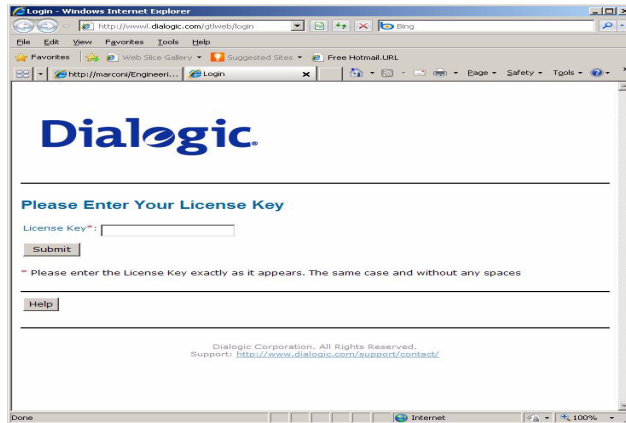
Login - Windows Internet Explorer

http://wwwl.dialogic.com/gtlweb/login

Bing

File Edit View Favorites Tools Help

Favorites Web Slice Gallery Suggested Sites Free Hotmail.URL

http://marconi/Engineeri... Login

Page Safety Tools

Dialogic.

Please Enter Your License Key

License Key*:

Submit

* Please enter the License Key exactly as it appears. The same case and without any spaces

Help

Dialogic Corporation. All Rights Reserved.
Support: http://www.dialogic.com/support/contact/

Done

Internet

100%